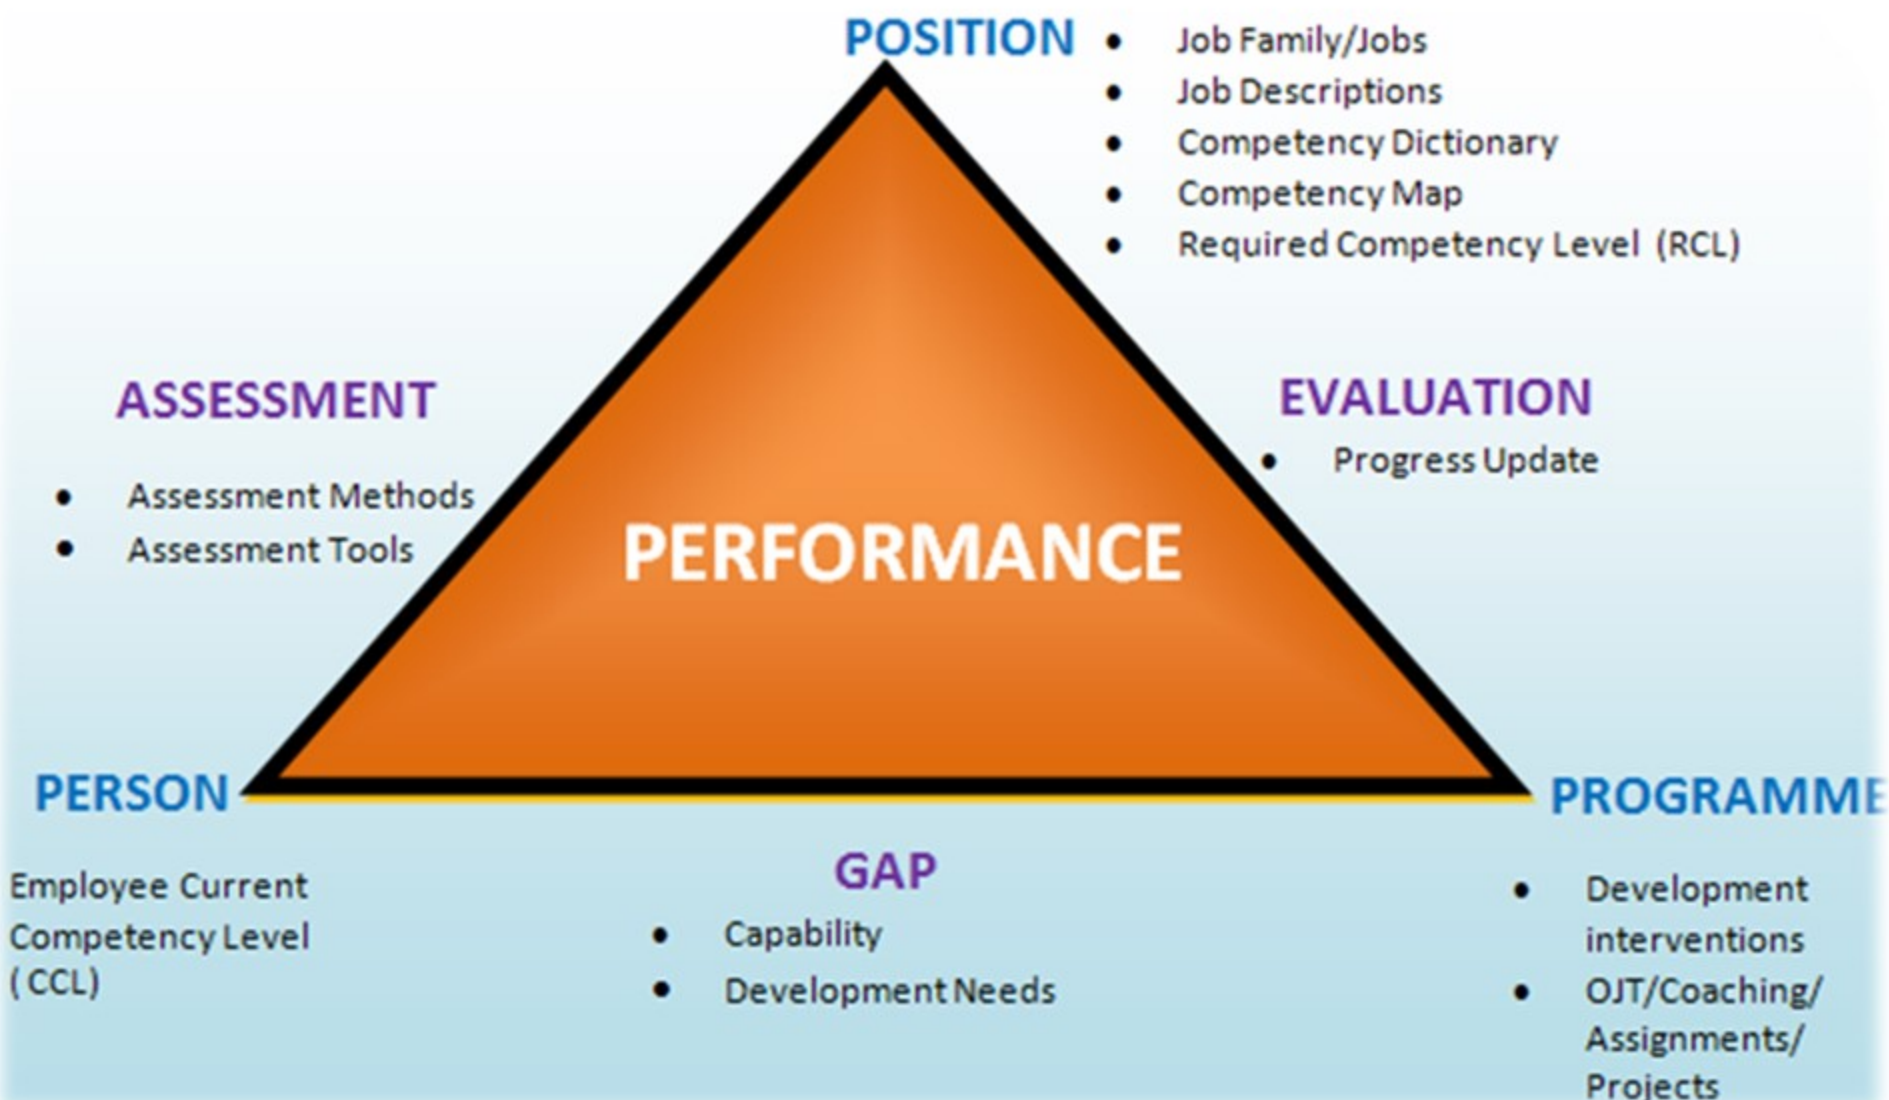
POSITION

- Job Family/Jobs
- Job Descriptions
- Competency Dictionary
- Competency Map
- Required Competency Level (RCL)

ASSESSMENT

- Assessment Methods
- Assessment Tools

EVALUATION

- Progress Update

PERFORMANCE

PERSON

Employee Current Competency Level ( CCL)

GAP

- Capability
- Development Needs

PROGRAMM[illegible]

- Development interventions
- OJT/Coaching/ Assignments/ Projects